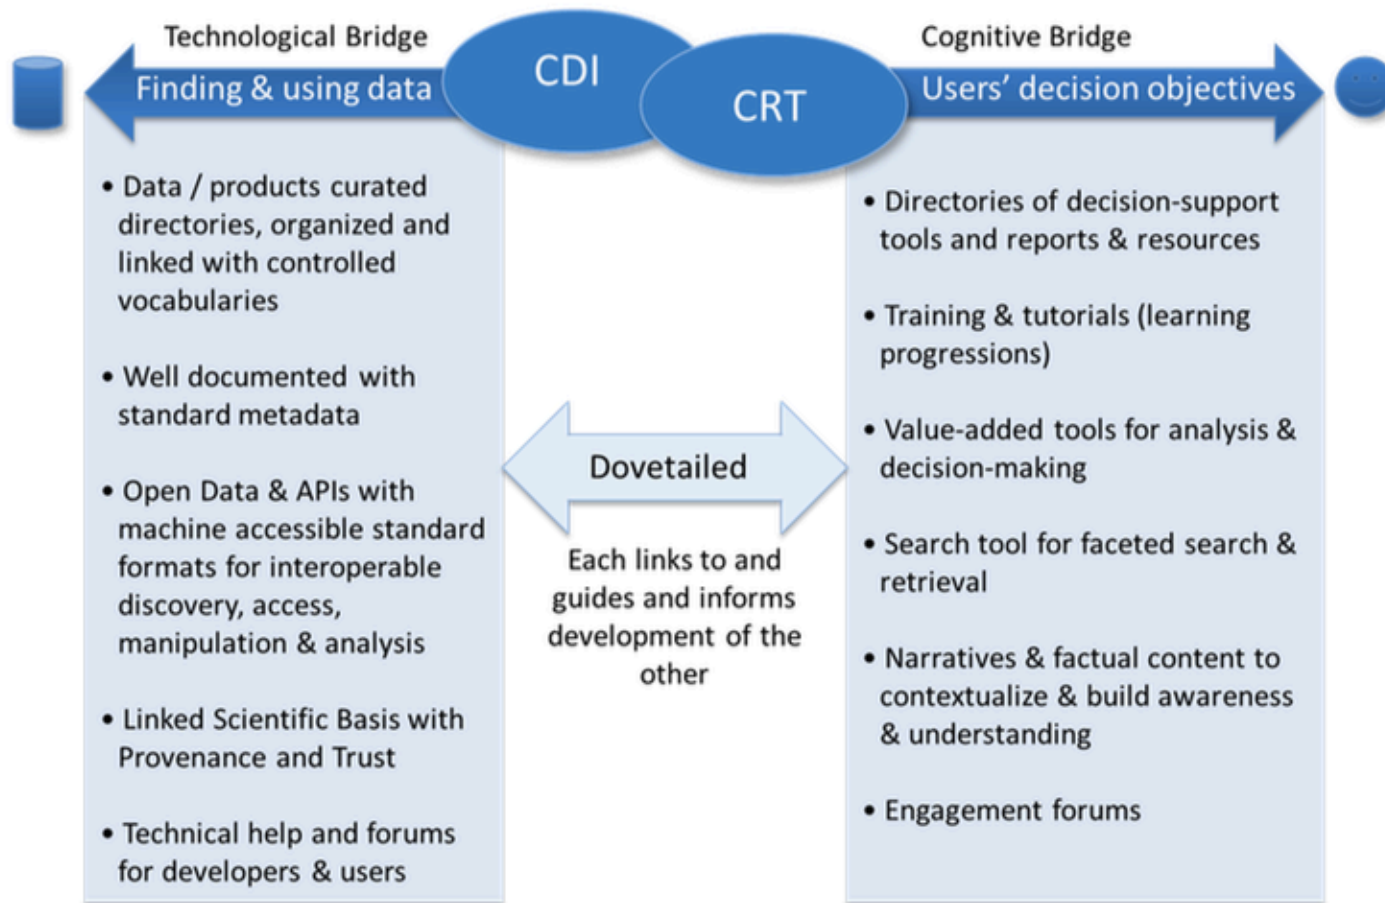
Technological Bridge

Finding & using data

CDI

CRT

Cognitive Bridge

Users' decision objectives

• Data / products curated directories, organized and linked with controlled vocabularies

• Well documented with standard metadata

• Open Data & APIs with machine accessible standard formats for interoperable discovery, access, manipulation & analysis

• Linked Scientific Basis with Provenance and Trust

• Technical help and forums for developers & users

Dovetailed

Each links to and guides and informs development of the other

• Directories of decision-support tools and reports & resources

• Training & tutorials (learning progressions)

• Value-added tools for analysis & decision-making

• Search tool for faceted search & retrieval

• Narratives & factual content to contextualize & build awareness & understanding

• Engagement forums